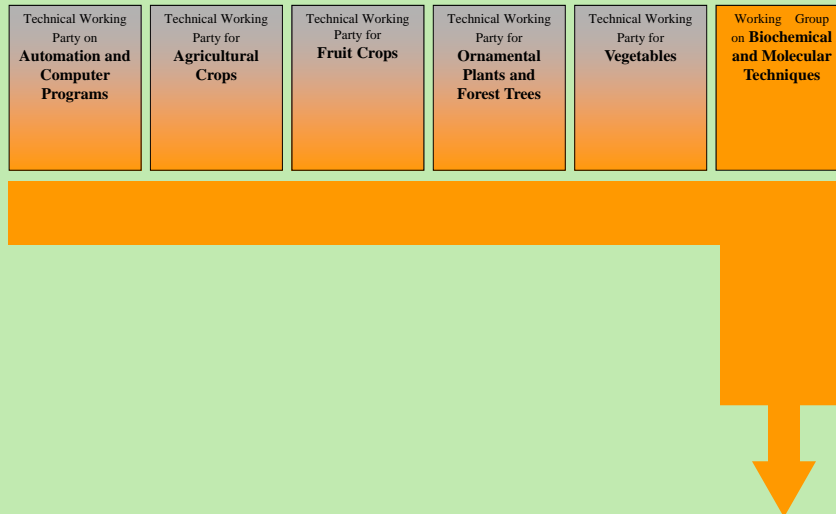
Technical Working Party on **Automation and Computer Programs**

Technical Working Party for **Agricultural Crops**

Technical Working Party for **Fruit Crops**

Technical Working Party for **Ornamental Plants and Forest Trees**

Technical Working Party for **Vegetables**

Working Group on **Biochemical and Molecular Techniques**